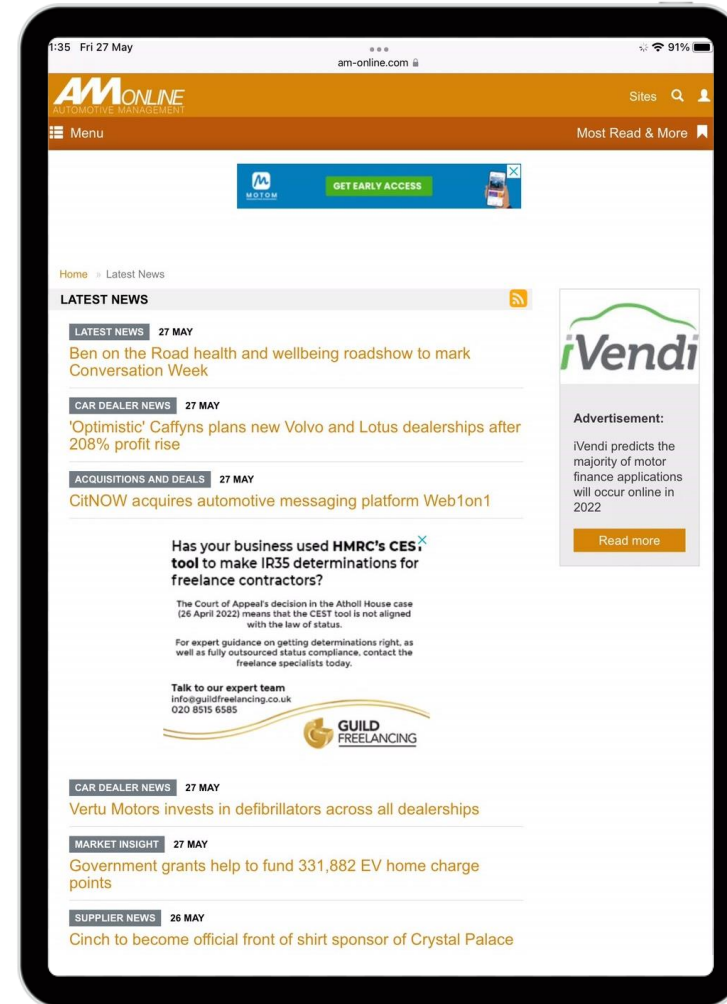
1:35 Fri 27 May

am-online.com

91%

AM ONLINE
AUTOMOTIVE MANAGEMENT

Sites

Menu

Most Read & More

MOTOM

GET EARLY ACCESS

Home » Latest News

LATEST NEWS

LATEST NEWS 27 MAY
Ben on the Road health and wellbeing roadshow to mark Conversation Week

CAR DEALER NEWS 27 MAY
'Optimistic' Caffyns plans new Volvo and Lotus dealerships after 208% profit rise

ACQUISITIONS AND DEALS 27 MAY
CitNOW acquires automotive messaging platform Web1on1

Has your business used **HMRC's CEST tool** to make IR35 determinations for freelance contractors?

The Court of Appeal's decision in the Atholl House case (26 April 2022) means that the CEST tool is not aligned with the law of status.

For expert guidance on getting determinations right, as well as fully outsourced status compliance, contact the freelance specialists today.

Talk to our expert team
info@guildfreelancing.co.uk
020 8515 6585

GUILD FREELANCING

CAR DEALER NEWS 27 MAY
Vertu Motors invests in defibrillators across all dealerships

MARKET INSIGHT 27 MAY
Government grants help to fund 331,882 EV home charge points

SUPPLIER NEWS 26 MAY
Cinch to become official front of shirt sponsor of Crystal Palace

iVendi

Advertisement:

iVendi predicts the majority of motor finance applications will occur online in 2022

Read more